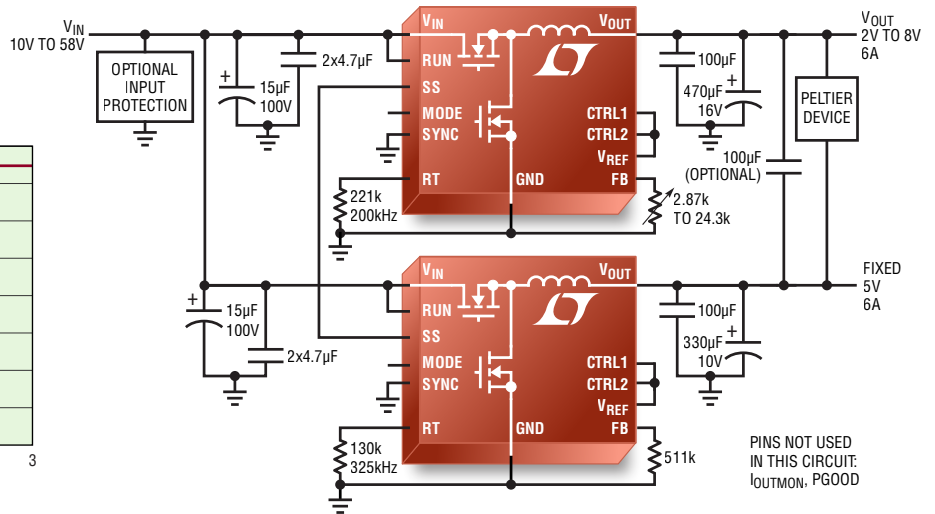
$V_{IN}$
10V TO 58V

OPTIONAL INPUT PROTECTION

15µF
100V

2x4.7µF

$V_{IN}$
RUN
SS
MODE
SYNC
RT
GND
$V_{OUT}$
CTRL1
CTRL2
$V_{REF}$
FB

221k
200kHz

2.87k
TO 24.3k

100µF
470µF
16V

$V_{OUT}$
2V TO 8V
6A

PELTIER DEVICE

100µF
(OPTIONAL)

15µF
100V

2x4.7µF

$V_{IN}$
RUN
SS
MODE
SYNC
RT
GND
$V_{OUT}$
CTRL1
CTRL2
$V_{REF}$
FB

130k
325kHz

511k

100µF
330µF
10V

FIXED
5V
6A

PINS NOT USED IN THIS CIRCUIT:
$I_{OUTMON}$, PGOOD

3